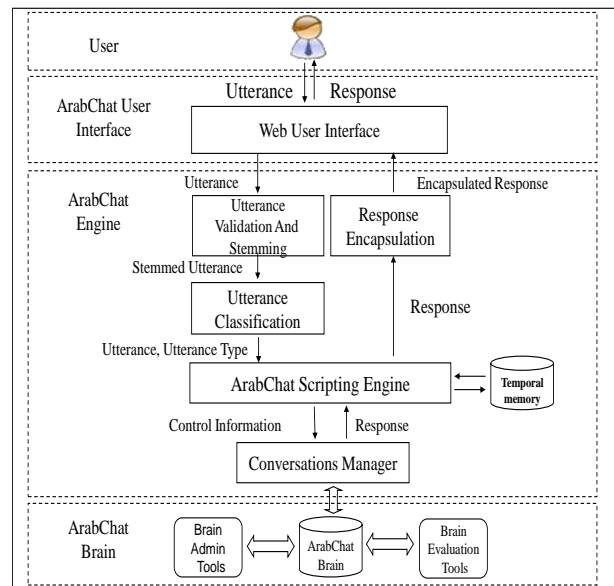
User

Utterance Response

ArabChat User Interface

Web User Interface

ArabChat Engine

Utterance

Encapsulated Response

Utterance Validation And Stemming

Response Encapsulation

Stemmed Utterance

Utterance Classification

Response

Utterance, Utterance Type

ArabChat Scripting Engine

Temporal memory

Control Information

Response

Conversations Manager

ArabChat Brain

Brain Admin Tools

ArabChat Brain

Brain Evaluation Tools